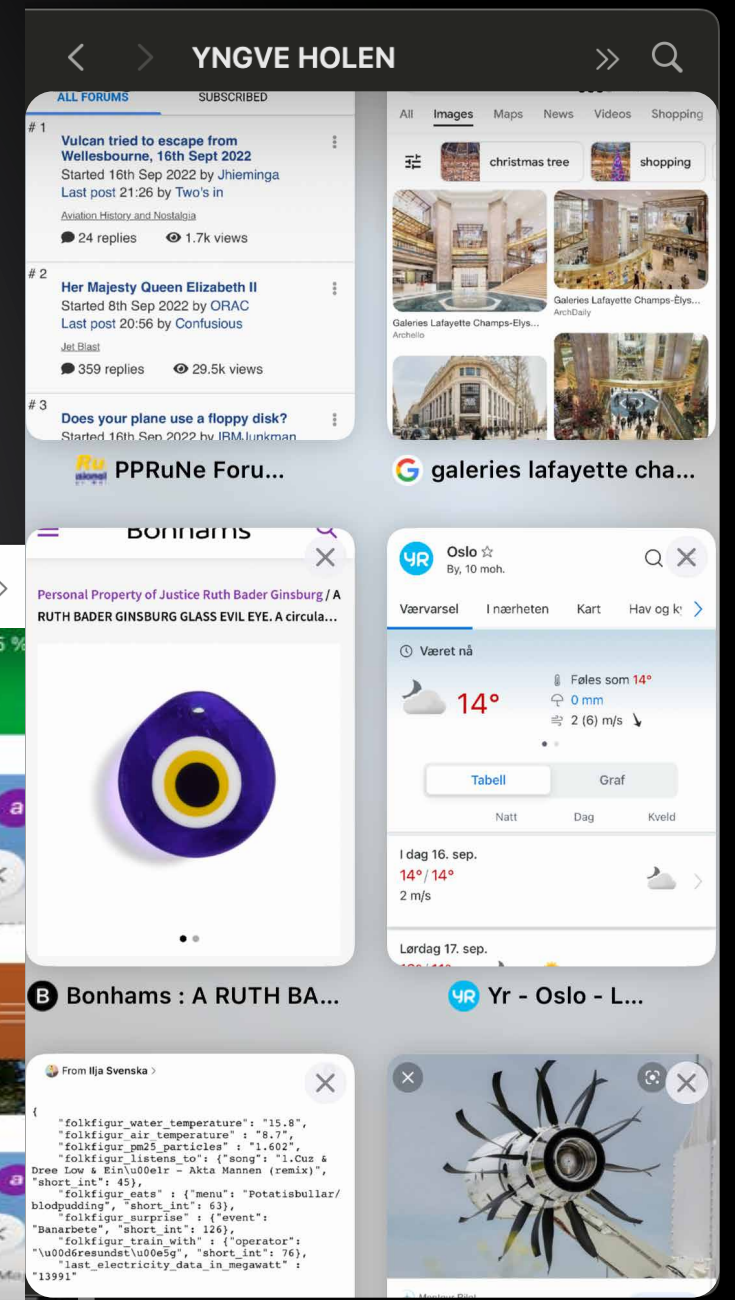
YNGVE HOLEN

ALL FORUMS SUBSCRIBED

# 1
Vulcan tried to escape from Wellesbourne, 16th Sept 2022
Started 16th Sep 2022 by Jhieminga
Last post 21:26 by Two's in
Aviation History and Nostalgia
24 replies 1.7k views

# 2
Her Majesty Queen Elizabeth II
Started 8th Sep 2022 by ORAC
Last post 20:56 by Confusious
Jet Blast
359 replies 29.5k views

# 3
Does your plane use a floppy disk?
Started 16th Sep 2022 by IBMJunkman

PPRuNe Foru...

All Images Maps News Videos Shopping
christmas tree shopping
Galeries Lafayette Champs-Elys...
Archello
Galeries Lafayette Champs-Élys...
ArchDaily

galeries lafayette cha...

Bonhams
Personal Property of Justice Ruth Bader Ginsburg / A RUTH BADER GINSBURG GLASS EVIL EYE. A circula...

Bonhams : A RUTH BA...

Oslo ☆
By, 10 moh.
Værvarsel I nærheten Kart Hav og ky
Været nå
14°
Føles som 14°
0 mm
2 (6) m/s
Tabell Graf
Natt Dag Kveld
I dag 16. sep.
14° / 14°
2 m/s
Lørdag 17. sep.

Yr - Oslo - L...

From Ilja Svenska
{
"folkfigur_water_temperature": "15.8",
"folkfigur_air_temperature" : "8.7",
"folkfigur_pm25_particles" : "1.602",
"folkfigur_listens_to": {"song": "1.Cuz & Dree Low & Ein\u00e1r - Akta Mannen (remix)", "short_int": 45},
"folkfigur_eats" : {"menu": "Potatisbullar/ blodpudding", "short_int": 63},
"folkfigur_surprise" : {"event": "Banarbete", "short_int": 126},
"folkfigur_train_with" : {"operator": "\u00d6resundst\u00e5g", "short_int": 76},
"last_electricity_data_in_megawatt" : "13991"